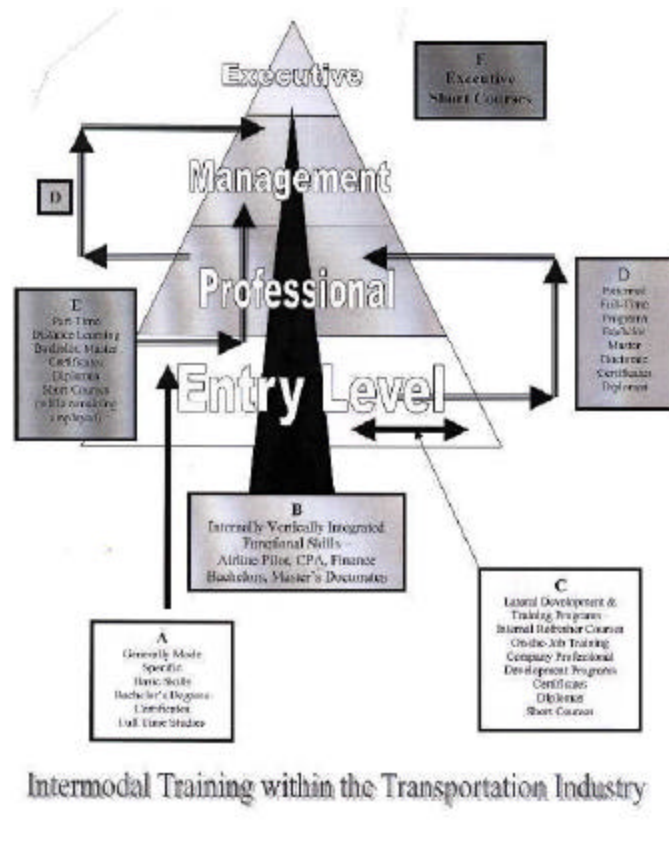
Executive

F
Executive
Short Courses

Management

D

Professional

E
Part-Time
Distance Learning
Bachelor, Master
Certificates
Diplomas
Short Courses
(while remaining employed)

D
External
Full-Time
Programs
Bachelor
Master
Doctorate
Certificates
Diplomas

Entry Level

B
Internally Vertically Integrated
Functional Skills –
Airline Pilot, CPA, Finance
Bachelors, Master's Doctorates

C
Lateral Development &
Training Programs
Internal Refresher Courses
On-the-Job Training
Company Professional
Development Programs
Certificates
Diplomas
Short Courses

A
Generally Mode
Specific
Basic Skills
Bachelor's Degrees
Certification
Full-Time Studies

Intermodal Training within the Transportation Industry